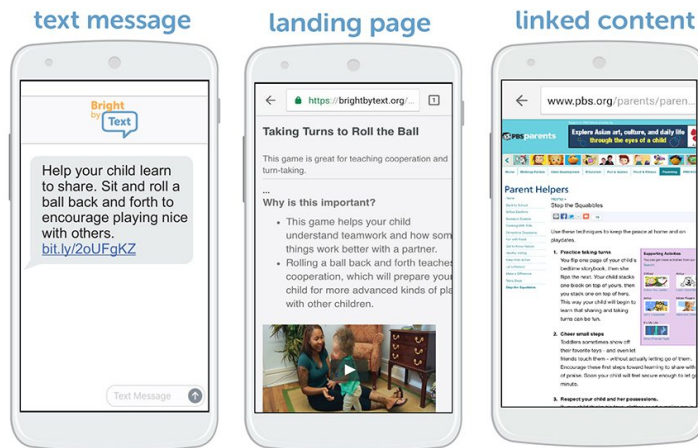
text message

Bright by Text

Help your child learn to share. Sit and roll a ball back and forth to encourage playing nice with others. bit.ly/2oUFgKZ

Text Message

landing page

https://brightbytext.org/...

1

Taking Turns to Roll the Ball

This game is great for teaching cooperation and turn-taking.

...

Why is this important?

• This game helps your child understand teamwork and how som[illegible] things work better with a partner.

• Rolling a ball back and forth teache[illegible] cooperation, which will prepare you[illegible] child for more advanced kinds of pla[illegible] with other children.

linked content

www.pbs.org/parents/paren...

PBS parents

Explore Asian art, culture, and daily life through the eyes of a child

Parent Helpers

Stop the Squabbles

Use these techniques to keep the peace at home and on playdates.

1. Practice taking turns
You flip one page of your child's bedtime storybook, then she flips the next. Your child stacks one block on top of yours, then you stack one on top of hers. This way your child will begin to learn that sharing and taking turns can be fun.

2. Cheer small steps
Toddlers sometimes show off their favorite toys – and even let friends touch them – without actually letting go of them. Encourage these first steps toward learning to share with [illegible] of praise. Soon your child will feel secure enough to let go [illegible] minute.

3. Respect your child and her possessions.

Supporting Activities